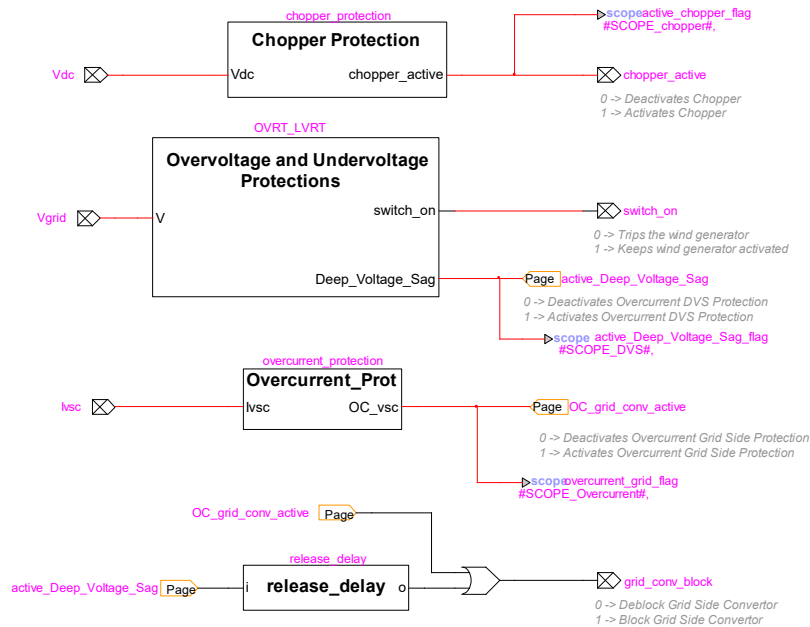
chopper_protection

Chopper Protection

Vdc

Vdc

chopper_active

scopeactive_chopper_flag
#SCOPE_chopper#,

chopper_active

0 -> Deactivates Chopper
1 -> Activates Chopper

OVRT_LVRT

Overvoltage and Undervoltage Protections

Vgrid

V

switch_on

switch_on

0 -> Trips the wind generator
1 -> Keeps wind generator activated

Deep_Voltage_Sag

Page active_Deep_Voltage_Sag

0 -> Deactivates Overcurrent DVS Protection
1 -> Activates Overcurrent DVS Protection

scope active_Deep_Voltage_Sag_flag
#SCOPE_DVS#,

overcurrent_protection

Overcurrent_Prot

Ivsc

Ivsc

OC_vsc

Page OC_grid_conv_active

0 -> Deactivates Overcurrent Grid Side Protection
1 -> Activates Overcurrent Grid Side Protection

scopeovercurrent_grid_flag
#SCOPE_Overcurrent#,

OC_grid_conv_active

Page

release_delay

active_Deep_Voltage_Sag

Page

i

release_delay

o

grid_conv_block

0 -> Deblock Grid Side Convertor
1 -> Block Grid Side Convertor